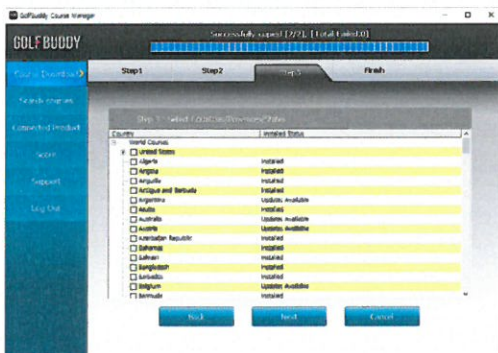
GolfBuddy Course Manager

GOLFBUDDY

Successfully copied [2/2], [Total Failed:0]

Course Download
Search courses
Connected Product
Score
Support
Log Out

Step1
Step2
Step3
Finish

Step 3 : Select Countries/Provinces/States

| Country | Installed Status |
|---|---|
| World Courses | |
| United States | |
| Algeria | Installed |
| Angola | Installed |
| Anguilla | Installed |
| Antigua and Barbuda | Installed |
| Argentina | Updates Available |
| Aruba | Installed |
| Australia | Updates Available |
| Austria | Updates Available |
| Azerbaijan Republic | Installed |
| Bahamas | Installed |
| Bahrain | Installed |
| Bangladesh | Installed |
| Barbados | Installed |
| Belgium | Updates Available |
| Bermuda | Installed |

Back
Next
Cancel